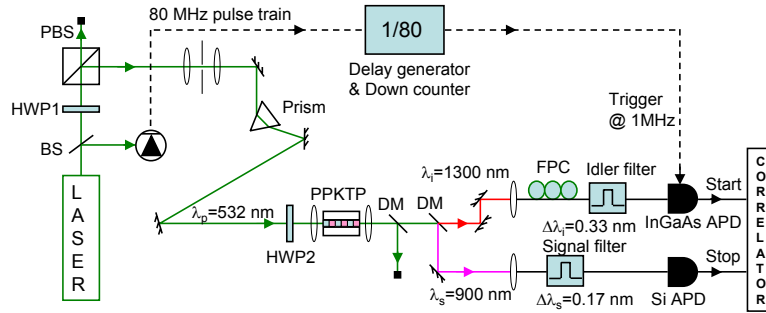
80 MHz pulse train

PBS

1/80

Delay generator & Down counter

HWP1

Prism

BS

Trigger @ 1MHz

L A S E R

$\lambda_i$=1300 nm

FPC

Idler filter

Start

$\lambda_p$=532 nm

PPKTP

DM

DM

$\Delta\lambda_i$=0.33 nm

InGaAs APD

HWP2

Signal filter

Stop

$\lambda_s$=900 nm

$\Delta\lambda_s$=0.17 nm

Si APD

C O R R E L A T O R